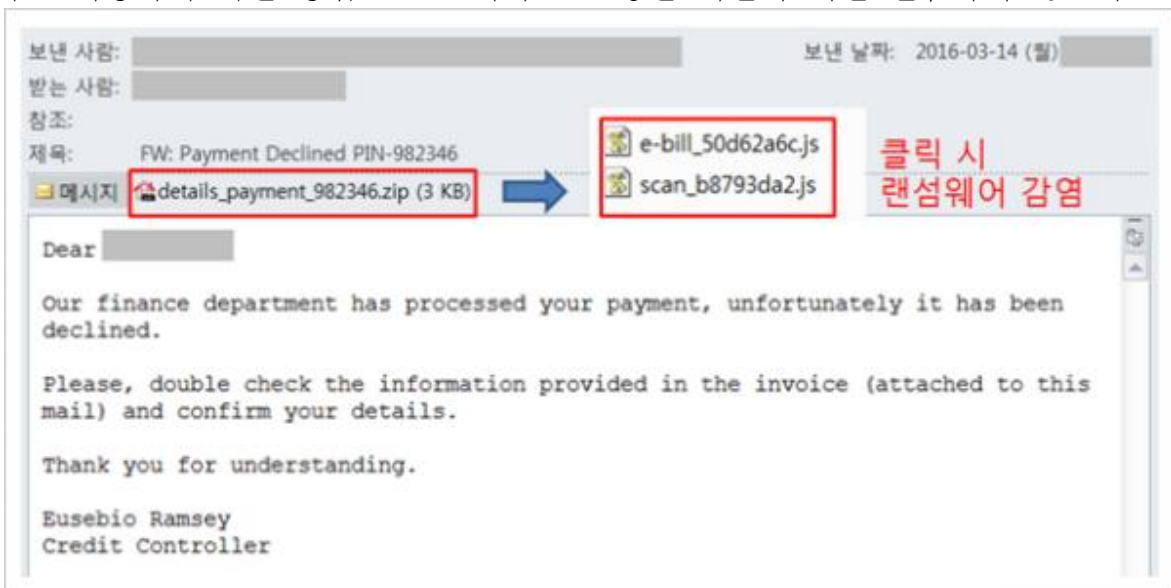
보낸 사람:
보낸 날짜: 2016-03-14 (월)
받는 사람:
참조:
제목: FW: Payment Declined PIN-982346

메시지 details_payment_982346.zip (3 KB)

e-bill_50d62a6c.js
scan_b8793da2.js

클릭 시
랜섬웨어 감염

Dear

Our finance department has processed your payment, unfortunately it has been declined.

Please, double check the information provided in the invoice (attached to this mail) and confirm your details.

Thank you for understanding.

Eusebio Ramsey
Credit Controller